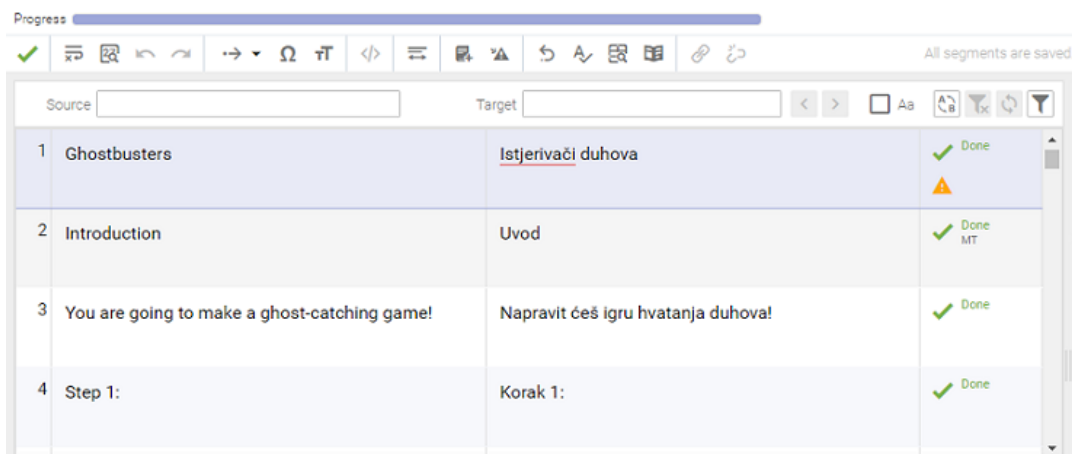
Progress

All segments are saved

Source
Target
Aa

| | | | |
|---|---|---|---|
| 1 | Ghostbusters | Istjerivači duhova | Done |
| 2 | Introduction | Uvod | Done MT |
| 3 | You are going to make a ghost-catching game! | Napravit ćeš igru hvatanja duhova! | Done |
| 4 | Step 1: | Korak 1: | Done |